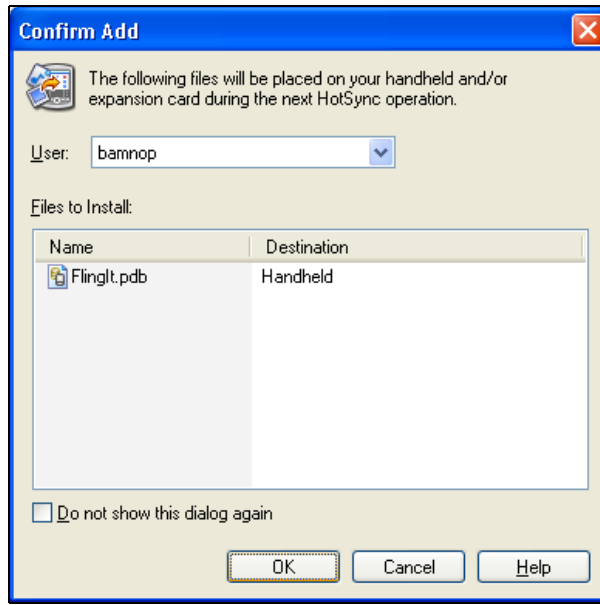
Confirm Add

The following files will be placed on your handheld and/or expansion card during the next HotSync operation.

User: bamnop

Files to Install:

| Name | Destination |
|---|---|
| FlingIt.pdb | Handheld |

Do not show this dialog again

OK Cancel Help